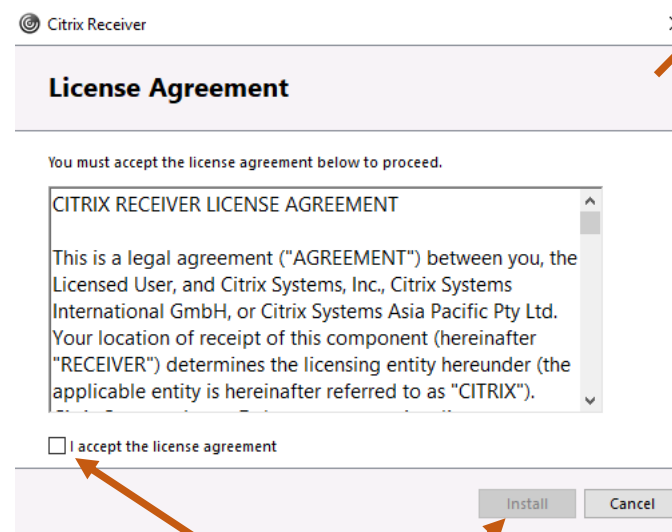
Citrix Receiver

License Agreement

You must accept the license agreement below to proceed.

CITRIX RECEIVER LICENSE AGREEMENT

This is a legal agreement ("AGREEMENT") between you, the Licensed User, and Citrix Systems, Inc., Citrix Systems International GmbH, or Citrix Systems Asia Pacific Pty Ltd. Your location of receipt of this component (hereinafter "RECEIVER") determines the licensing entity hereunder (the applicable entity is hereinafter referred to as "CITRIX").

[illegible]

I accept the license agreement

Install

Cancel